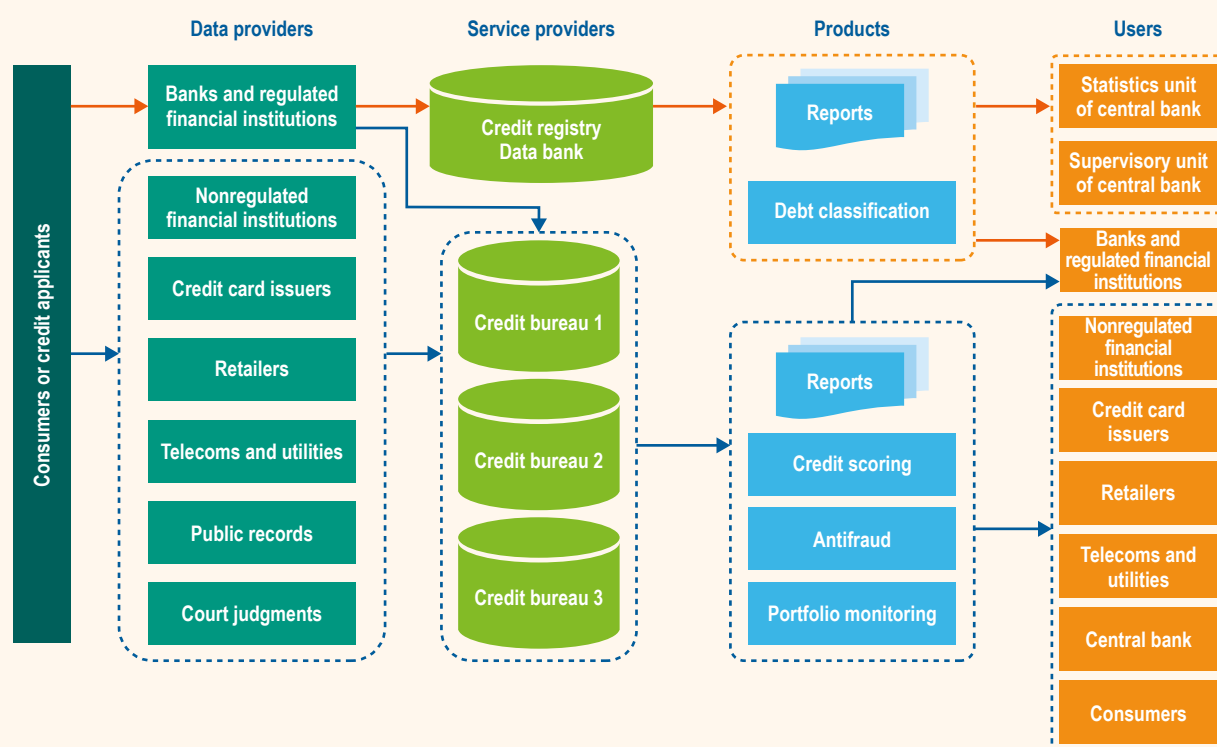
Data providers

Service providers

Products

Users

Consumers or credit applicants

Banks and regulated financial institutions

Credit registry Data bank

Reports

Debt classification

Statistics unit of central bank

Supervisory unit of central bank

Banks and regulated financial institutions

Nonregulated financial institutions

Credit card issuers

Retailers

Telecoms and utilities

Public records

Court judgments

Credit bureau 1

Credit bureau 2

Credit bureau 3

Reports

Credit scoring

Antifraud

Portfolio monitoring

Nonregulated financial institutions

Credit card issuers

Retailers

Telecoms and utilities

Central bank

Consumers